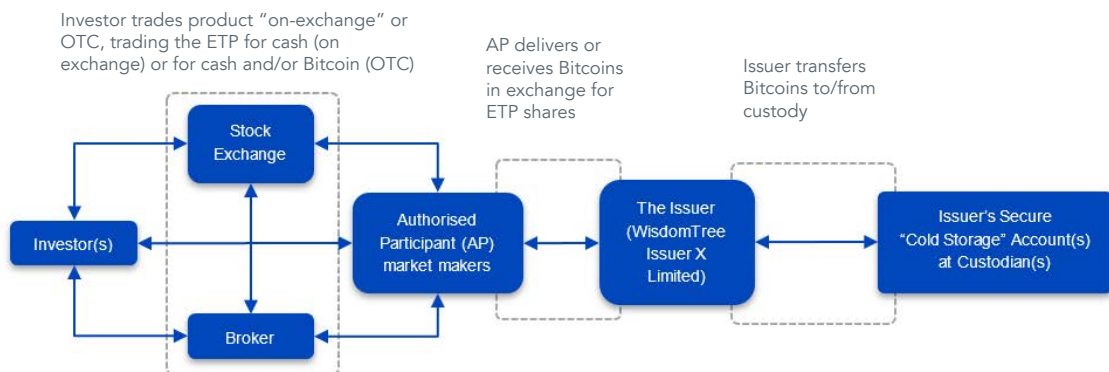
Investor trades product “on-exchange” or OTC, trading the ETP for cash (on exchange) or for cash and/or Bitcoin (OTC)

AP delivers or receives Bitcoins in exchange for ETP shares

Issuer transfers Bitcoins to/from custody

Stock Exchange

Investor(s)

Authorised Participant (AP) market makers

The Issuer (WisdomTree Issuer X Limited)

Issuer's Secure “Cold Storage” Account(s) at Custodian(s)

Broker